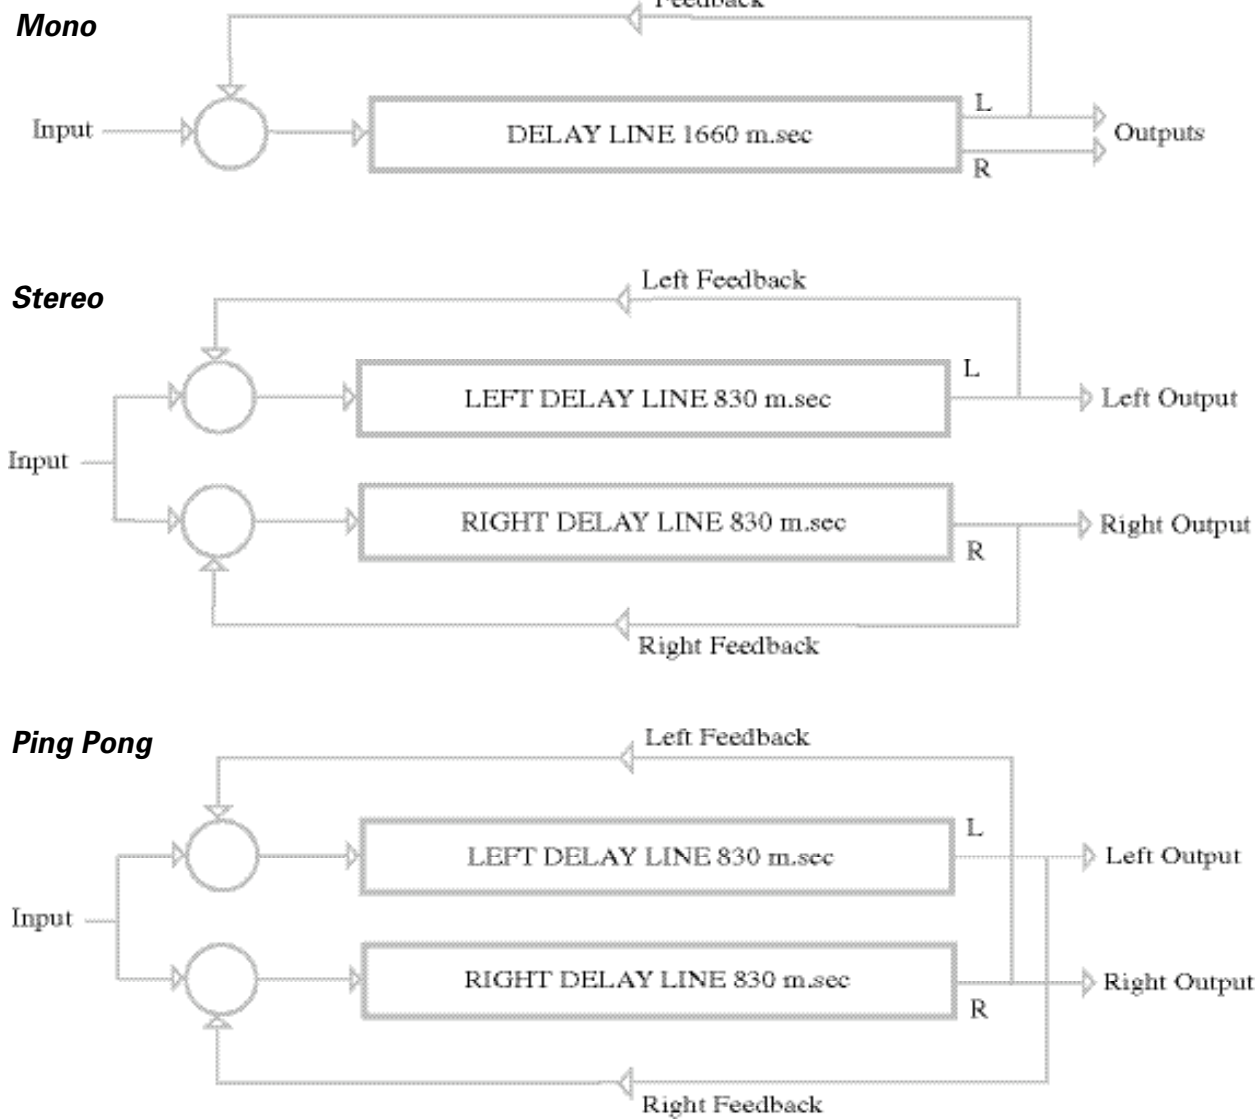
Mono

Feedback

Input

DELAY LINE 1660 m.sec

L

R

Outputs

Stereo

Left Feedback

L

LEFT DELAY LINE 830 m.sec

Left Output

Input

RIGHT DELAY LINE 830 m.sec

Right Output

R

Right Feedback

Ping Pong

Left Feedback

L

LEFT DELAY LINE 830 m.sec

Left Output

Input

RIGHT DELAY LINE 830 m.sec

Right Output

R

Right Feedback